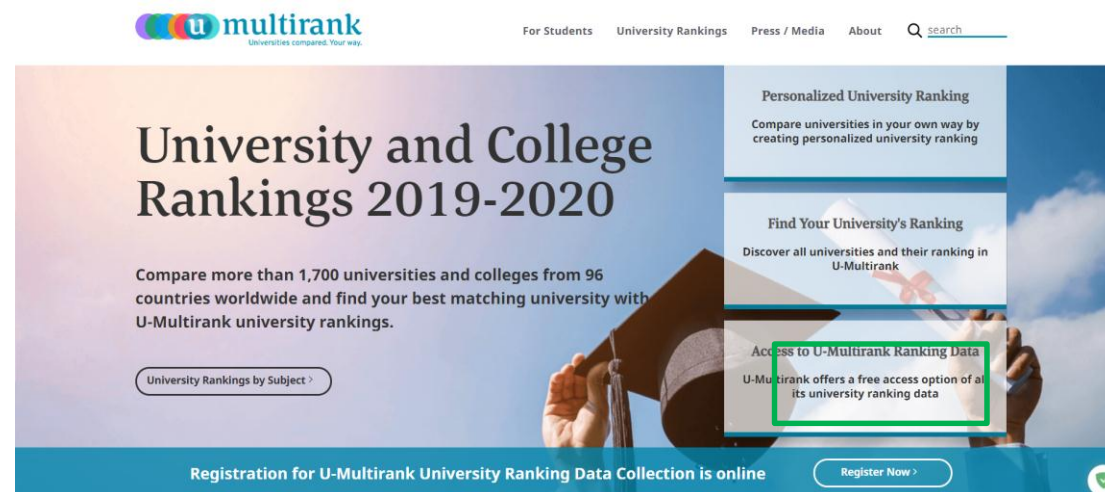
u multirank
Universities compared. Your way.

For Students University Rankings Press / Media About search

University and College Rankings 2019-2020

Compare more than 1,700 universities and colleges from 96 countries worldwide and find your best matching university with U-Multirank university rankings.

University Rankings by Subject >

Personalized University Ranking
Compare universities in your own way by creating personalized university ranking

Find Your University's Ranking
Discover all universities and their ranking in U-Multirank

Access to U-Multirank Ranking Data
U-Multirank offers a free access option of all its university ranking data

Registration for U-Multirank University Ranking Data Collection is online

Register Now >